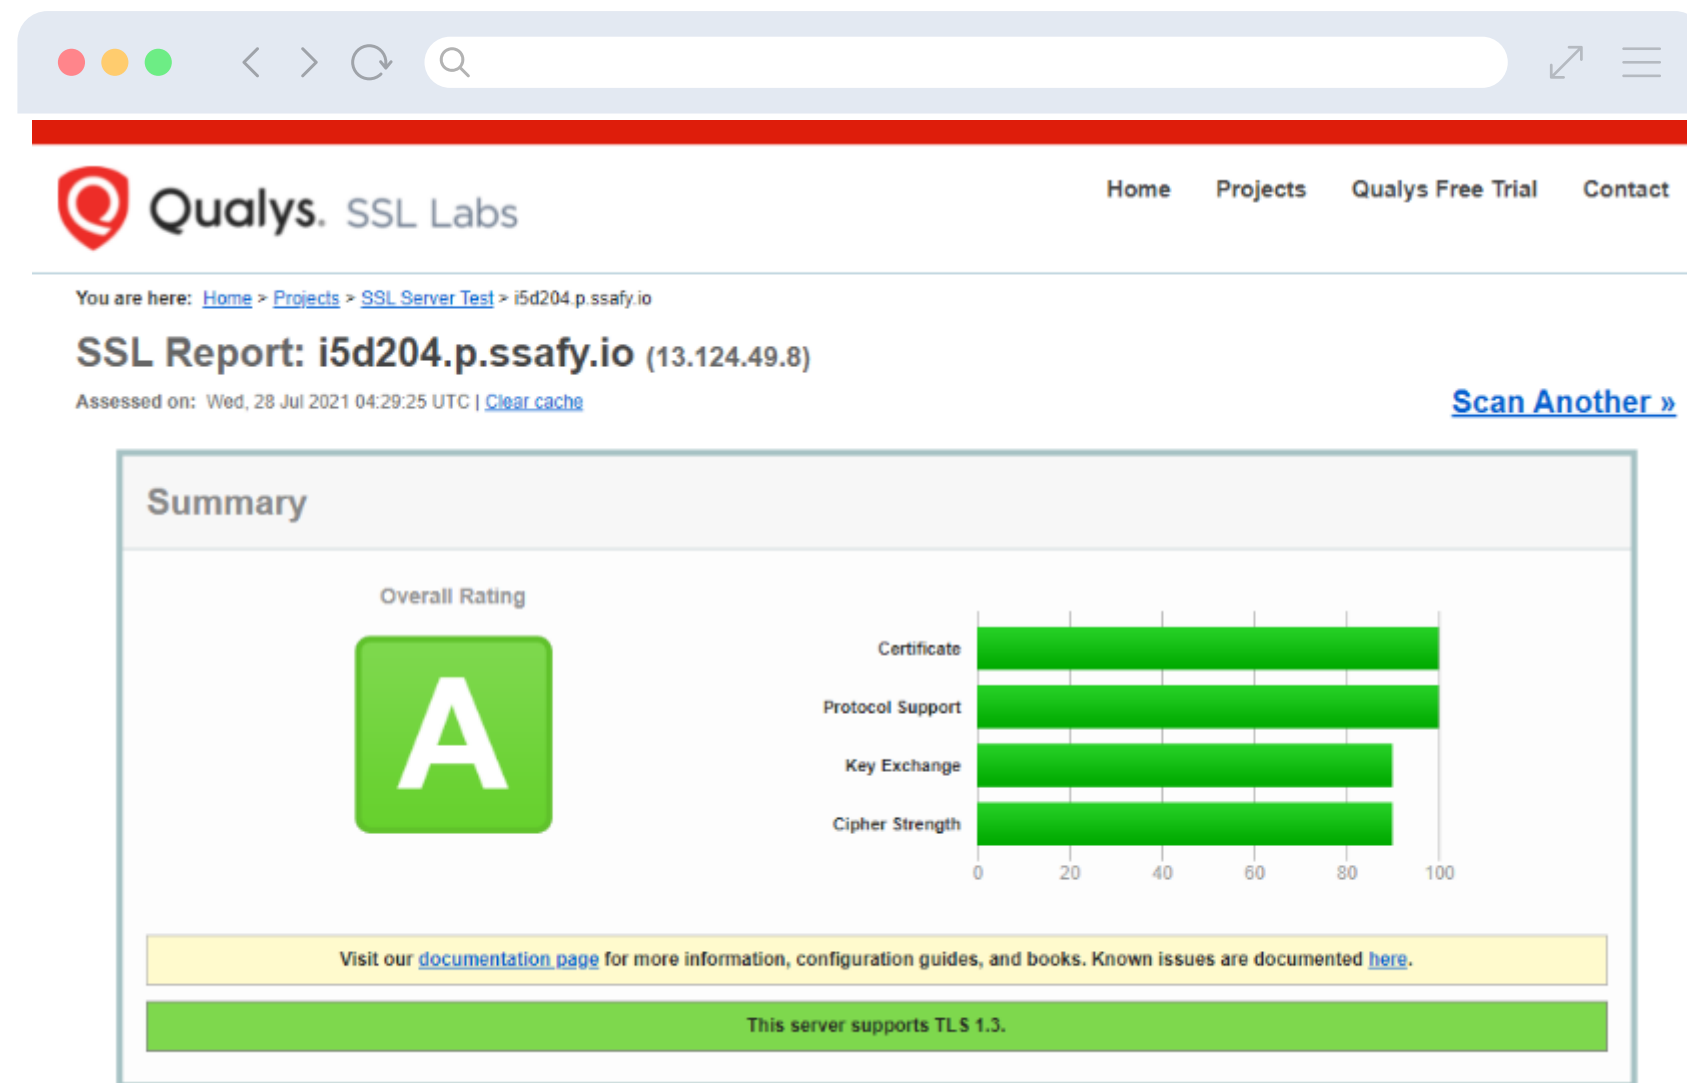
Qualys. SSL Labs

Home Projects Qualys Free Trial Contact

You are here: Home > Projects > SSL Server Test > i5d204.p.ssafy.io

SSL Report: i5d204.p.ssafy.io (13.124.49.8)

Assessed on: Wed, 28 Jul 2021 04:29:25 UTC | Clear cache

Scan Another »

Summary

Overall Rating

A

Certificate
Protocol Support
Key Exchange
Cipher Strength

0 20 40 60 80 100

Visit our documentation page for more information, configuration guides, and books. Known issues are documented here.

This server supports TLS 1.3.